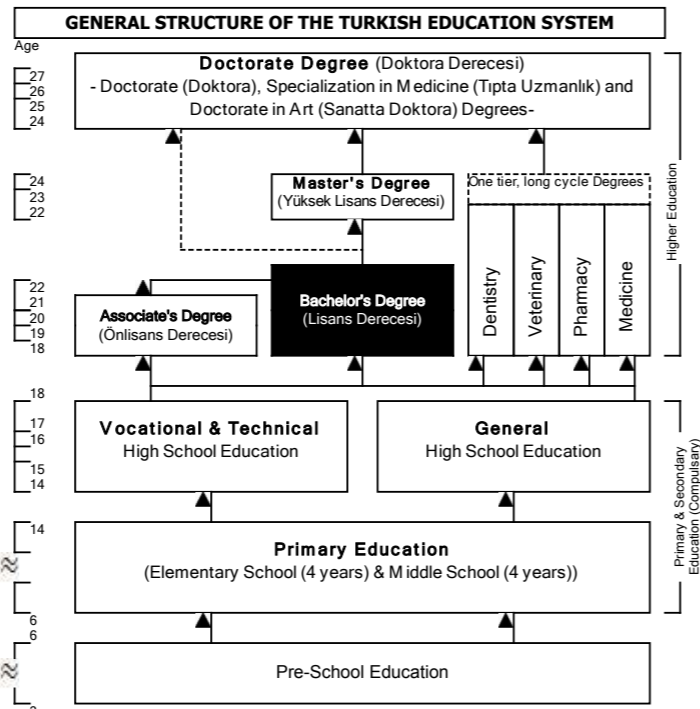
GENERAL STRUCTURE OF THE TURKISH EDUCATION SYSTEM

Age

27
26
25
24

Doctorate Degree (Doktora Derecesi)
- Doctorate (Doktora), Specialization in Medicine (Tıpta Uzmanlık) and Doctorate in Art (Sanatta Doktora) Degrees-

24
23
22

Master's Degree
(Yüksek Lisans Derecesi)

One tier, long cycle Degrees

Higher Education

22
21
20
19
18

Associate's Degree
(Önlisans Derecesi)

Bachelor's Degree
(Lisans Derecesi)

Dentistry

Veterinary

Pharmacy

Medicine

18

17
16
15
14

Vocational & Technical
High School Education

General
High School Education

Primary & Secondary Education (Compulsary)

14

Primary Education
(Elementary School (4 years) & Middle School (4 years))

6
6

Pre-School Education

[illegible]